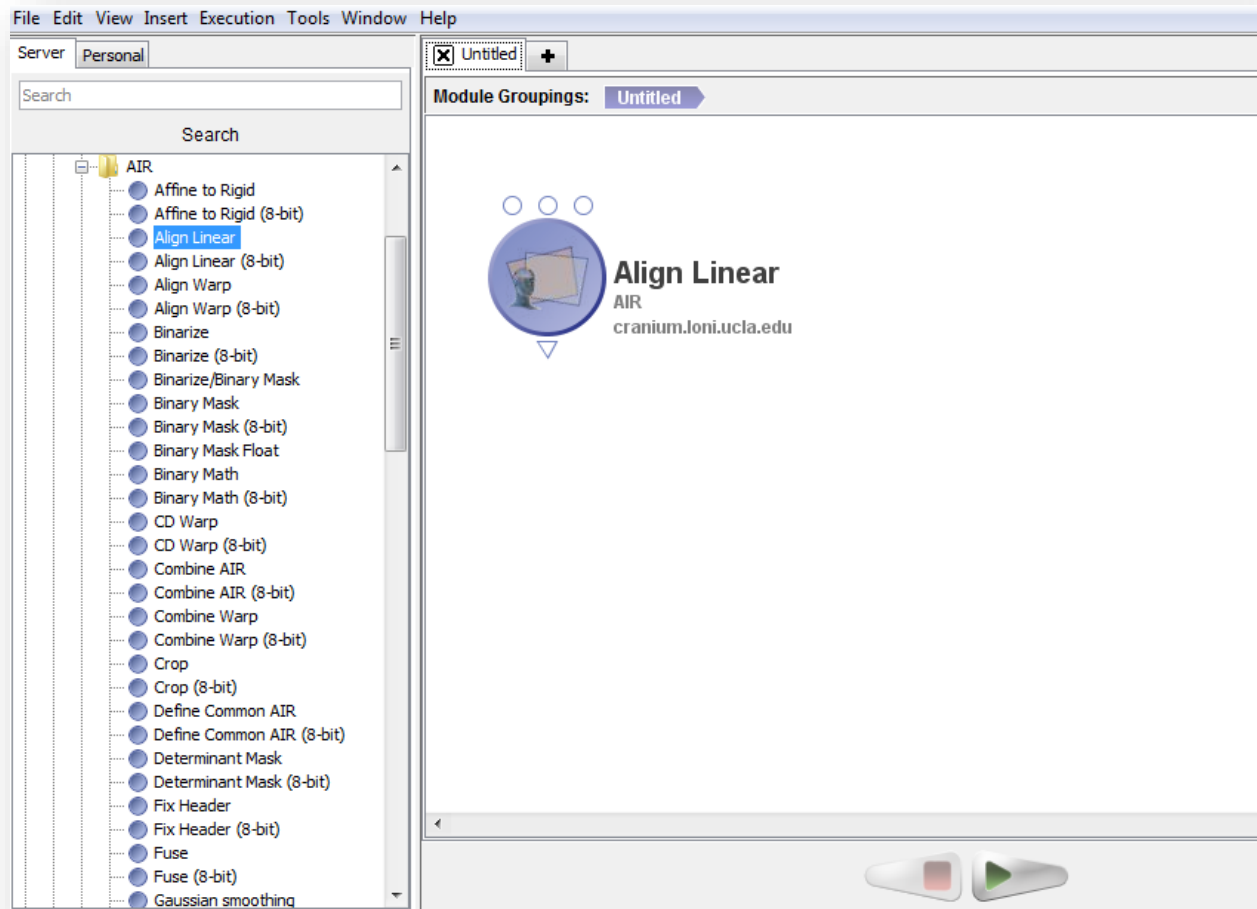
File Edit View Insert Execution Tools Window Help

Server Personal

Search

Search

AIR
Affine to Rigid
Affine to Rigid (8-bit)
Align Linear
Align Linear (8-bit)
Align Warp
Align Warp (8-bit)
Binarize
Binarize (8-bit)
Binarize/Binary Mask
Binary Mask
Binary Mask (8-bit)
Binary Mask Float
Binary Math
Binary Math (8-bit)
CD Warp
CD Warp (8-bit)
Combine AIR
Combine AIR (8-bit)
Combine Warp
Combine Warp (8-bit)
Crop
Crop (8-bit)
Define Common AIR
Define Common AIR (8-bit)
Determinant Mask
Determinant Mask (8-bit)
Fix Header
Fix Header (8-bit)
Fuse
Fuse (8-bit)
Gaussian smoothing

Untitled

Module Groupings: Untitled

Align Linear
AIR
cranium.loni.ucla.edu